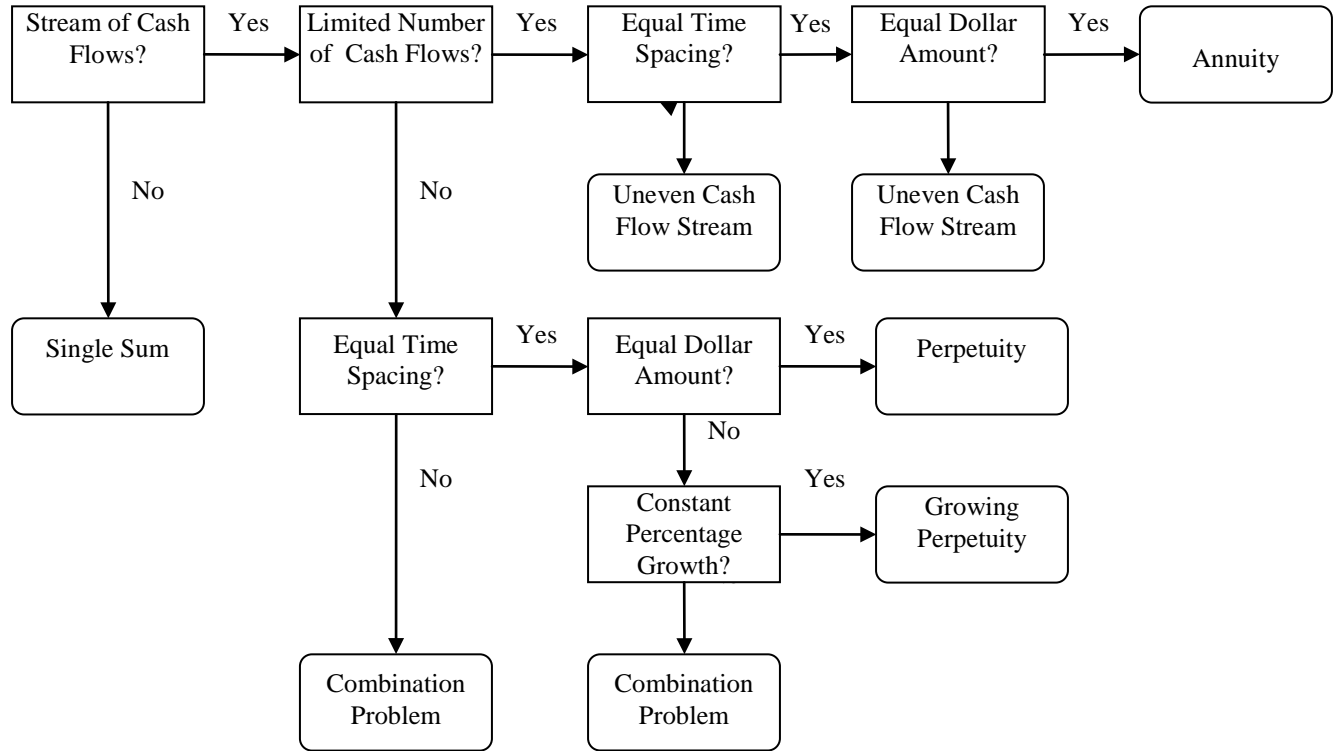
Stream of Cash Flows?

Yes

Limited Number of Cash Flows?

Yes

Equal Time Spacing?

Yes

Equal Dollar Amount?

Yes

Annuity

No

No

Uneven Cash Flow Stream

Uneven Cash Flow Stream

Single Sum

Equal Time Spacing?

Yes

Equal Dollar Amount?

Yes

Perpetuity

No

No

Yes

Constant Percentage Growth?

Growing Perpetuity

Combination Problem

Combination Problem